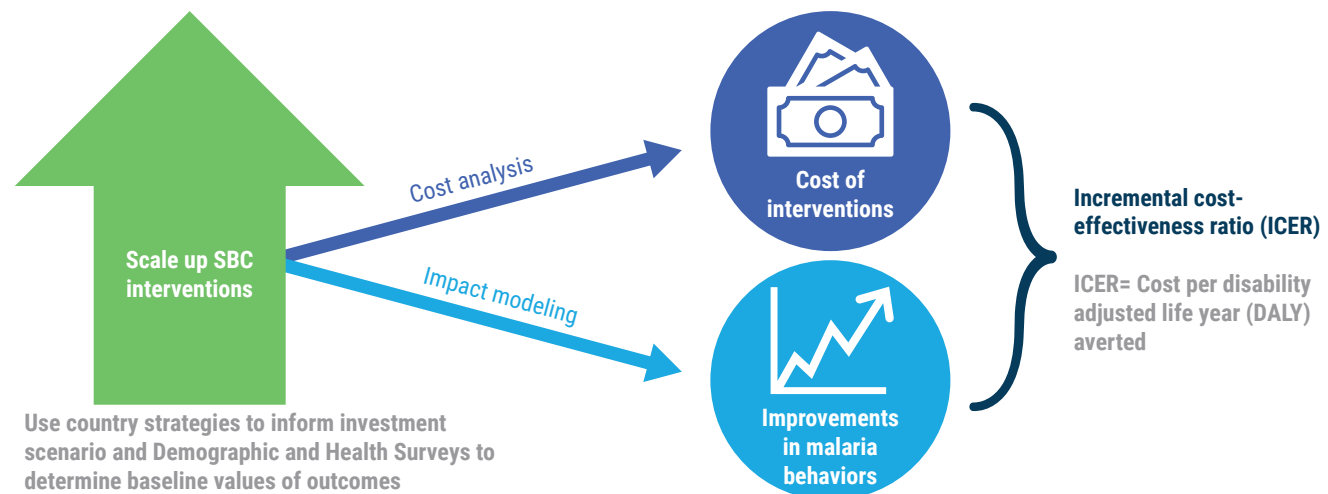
Scale up SBC interventions

Cost analysis

Impact modeling

Cost of interventions

Improvements in malaria behaviors

Incremental cost-effectiveness ratio (ICER)

ICER= Cost per disability adjusted life year (DALY) averted

Use country strategies to inform investment scenario and Demographic and Health Surveys to determine baseline values of outcomes